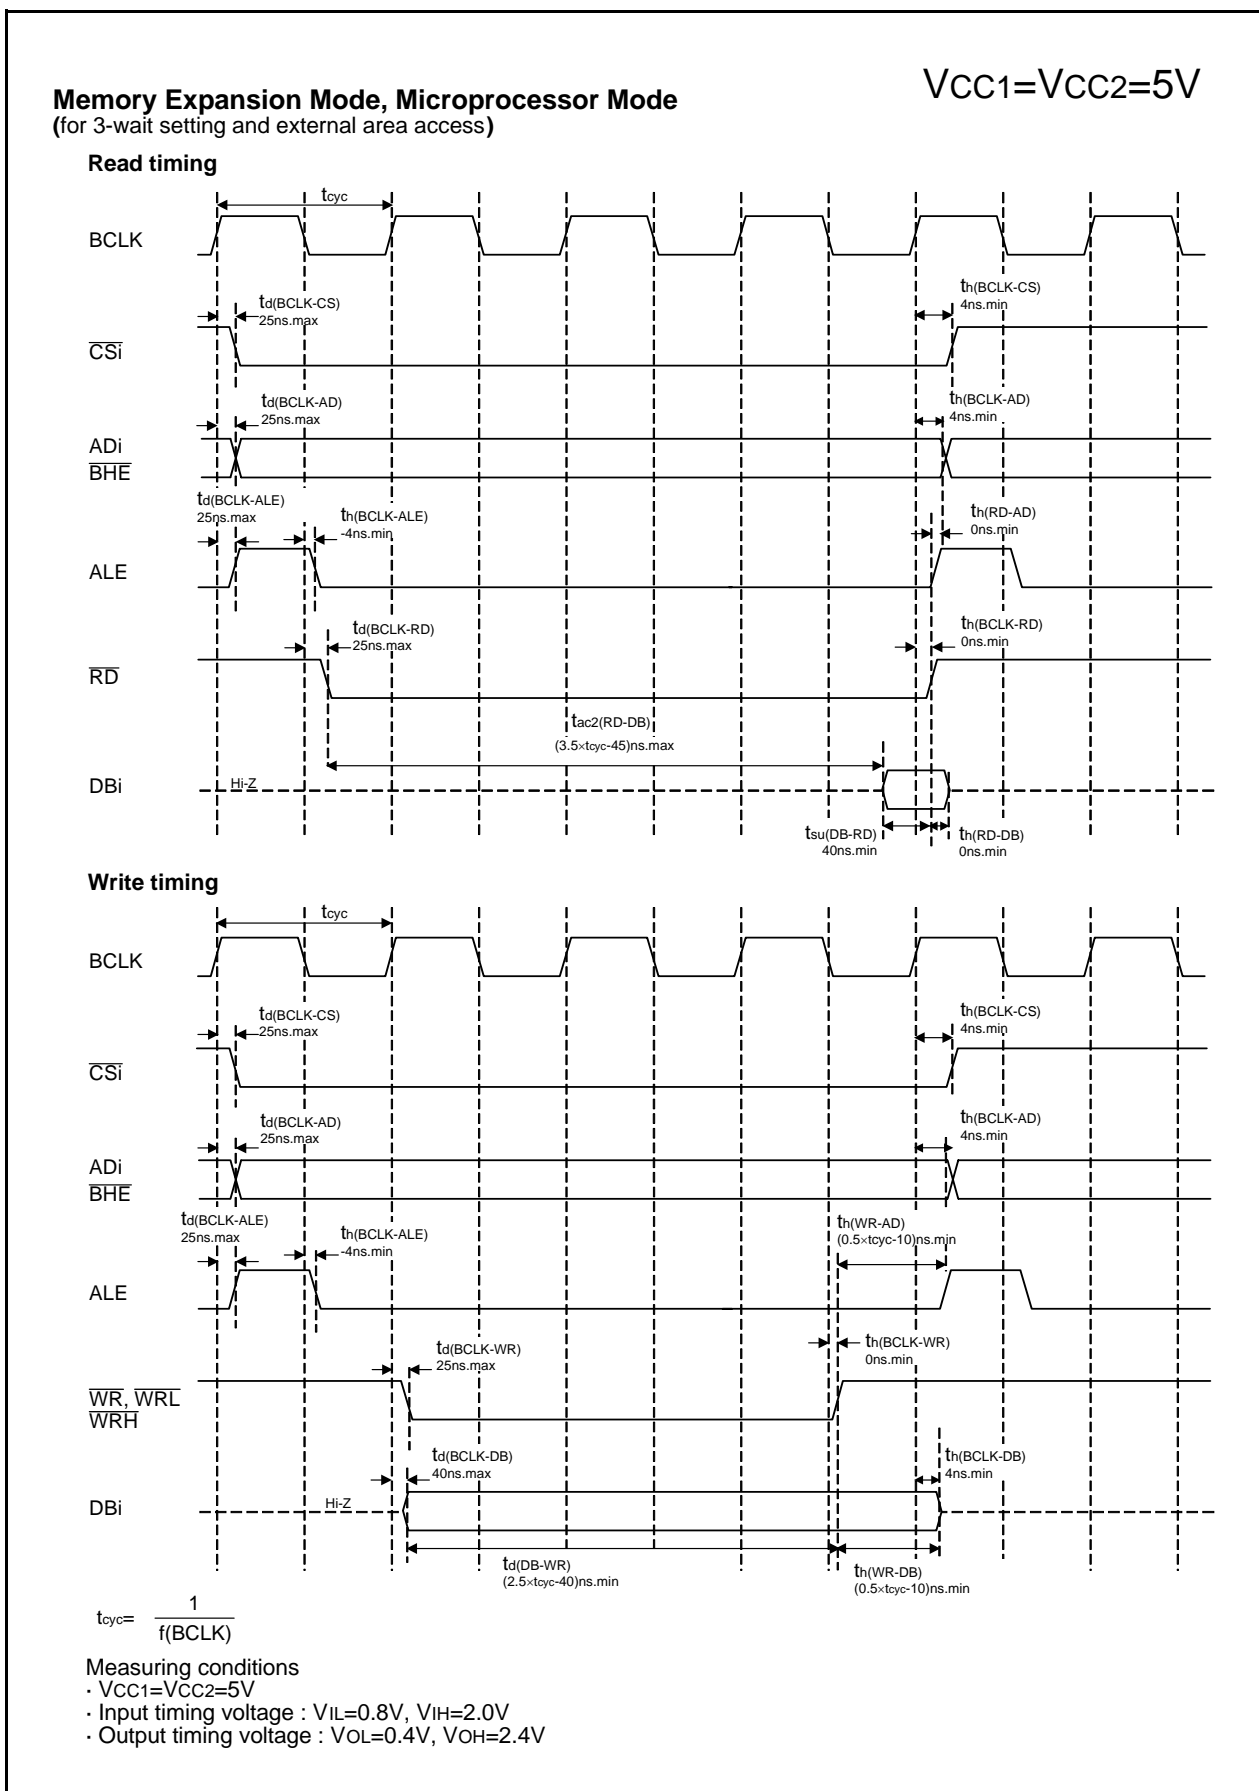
Memory Expansion Mode, Microprocessor Mode
(for 3-wait setting and external area access)

VCC1=VCC2=5V

Read timing

$t_{cyc}$

BCLK

$t_{d(BCLK-CS)}$
25ns.max

$t_{h(BCLK-CS)}$
4ns.min

$\overline{CSi}$

$t_{d(BCLK-AD)}$
25ns.max

$t_{h(BCLK-AD)}$
4ns.min

ADi
$\overline{BHE}$

$t_{d(BCLK-ALE)}$
25ns.max

$t_{h(BCLK-ALE)}$
-4ns.min

$t_{h(RD-AD)}$
0ns.min

ALE

$t_{d(BCLK-RD)}$
25ns.max

$t_{h(BCLK-RD)}$
0ns.min

$\overline{RD}$

$t_{ac2(RD-DB)}$
$(3.5\times t_{cyc}-45)$ns.max

DBi

Hi-Z

$t_{su(DB-RD)}$
40ns.min

$t_{h(RD-DB)}$
0ns.min

Write timing

$t_{cyc}$

BCLK

$t_{d(BCLK-CS)}$
25ns.max

$t_{h(BCLK-CS)}$
4ns.min

$\overline{CSi}$

$t_{d(BCLK-AD)}$
25ns.max

$t_{h(BCLK-AD)}$
4ns.min

ADi
$\overline{BHE}$

$t_{d(BCLK-ALE)}$
25ns.max

$t_{h(BCLK-ALE)}$
-4ns.min

$t_{h(WR-AD)}$
$(0.5\times t_{cyc}-10)$ns.min

ALE

$t_{d(BCLK-WR)}$
25ns.max

$t_{h(BCLK-WR)}$
0ns.min

$\overline{WR}$, $\overline{WRL}$
$\overline{WRH}$

$t_{d(BCLK-DB)}$
40ns.max

$t_{h(BCLK-DB)}$
4ns.min

DBi

Hi-Z

$t_{d(DB-WR)}$
$(2.5\times t_{cyc}-40)$ns.min

$t_{h(WR-DB)}$
$(0.5\times t_{cyc}-10)$ns.min

$t_{cyc}= \frac{1}{f(BCLK)}$

Measuring conditions
· VCC1=VCC2=5V
· Input timing voltage : VIL=0.8V, VIH=2.0V
· Output timing voltage : VOL=0.4V, VOH=2.4V